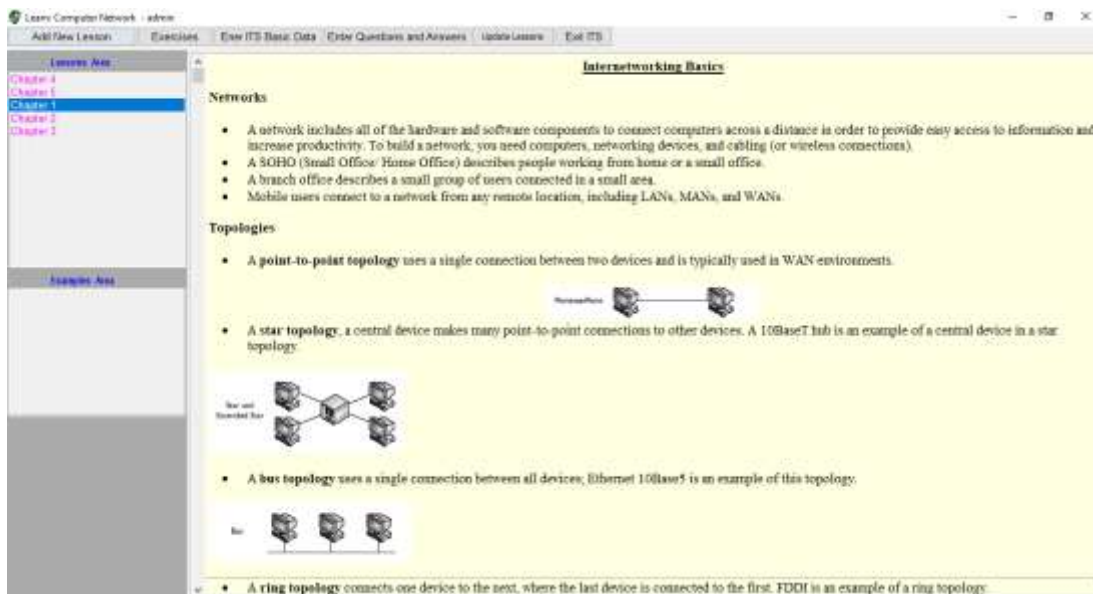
Learn Computer Network - admin

Add New Lesson | Exercises | Enter ITS Basic Data | Enter Questions and Answers | Update Lessons | Exit ITS

Lessons Area
Chapter 4
Chapter 5
Chapter 1
Chapter 2
Chapter 3

Examples Area

Internetworking Basics

Networks

- A network includes all of the hardware and software components to connect computers across a distance in order to provide easy access to information and increase productivity. To build a network, you need computers, networking devices, and cabling (or wireless connections).
- A SOHO (Small Office/ Home Office) describes people working from home or a small office.
- A branch office describes a small group of users connected in a small area.
- Mobile users connect to a network from any remote location, including LANs, MANs, and WANs.

Topologies

- A **point-to-point topology** uses a single connection between two devices and is typically used in WAN environments.

Point-to-Point

- A **star topology**, a central device makes many point-to-point connections to other devices. A 10BaseT hub is an example of a central device in a star topology.

Star and Extended Star

- A **bus topology** uses a single connection between all devices; Ethernet 10Base5 is an example of this topology.

Bus

- A **ring topology** connects one device to the next, where the last device is connected to the first. FDDI is an example of a ring topology.